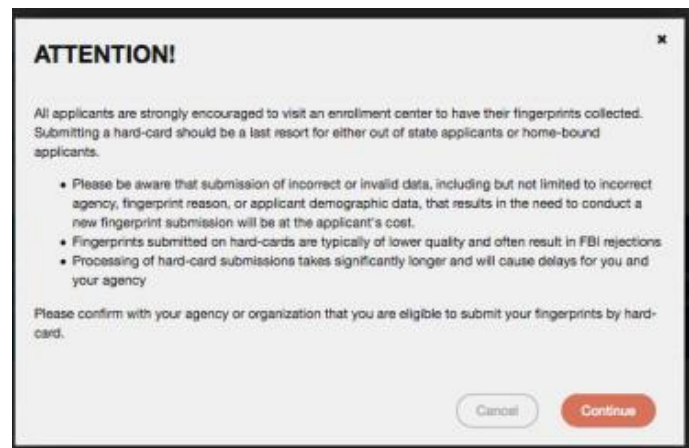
ATTENTION!

×

All applicants are strongly encouraged to visit an enrollment center to have their fingerprints collected. Submitting a hard-card should be a last resort for either out of state applicants or home-bound applicants.

- Please be aware that submission of incorrect or invalid data, including but not limited to incorrect agency, fingerprint reason, or applicant demographic data, that results in the need to conduct a new fingerprint submission will be at the applicant's cost.
- Fingerprints submitted on hard-cards are typically of lower quality and often result in FBI rejections
- Processing of hard-card submissions takes significantly longer and will cause delays for you and your agency

Please confirm with your agency or organization that you are eligible to submit your fingerprints by hard-card.

Cancel

Continue